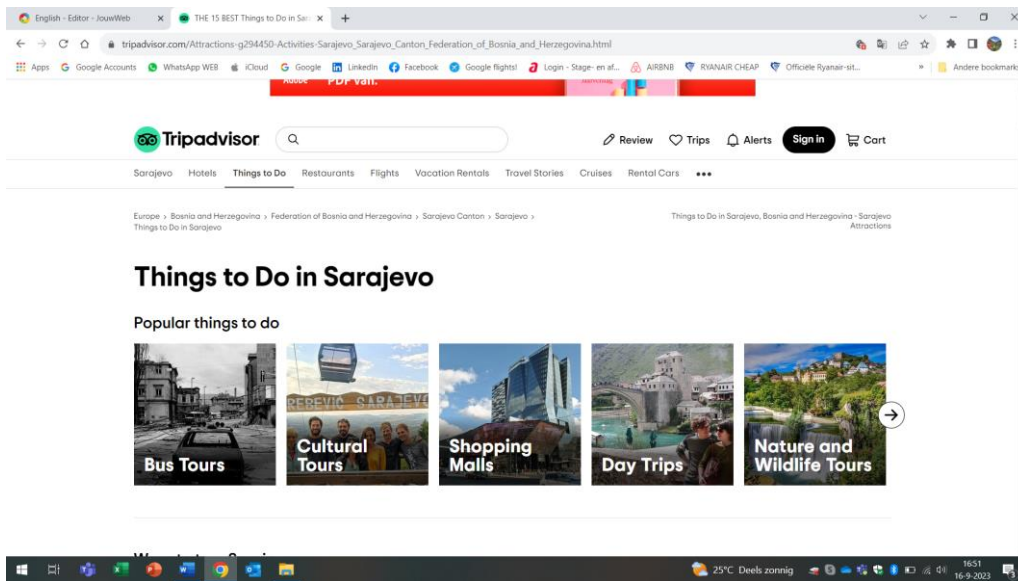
English - Editor - JouwWeb
THE 15 BEST Things to Do in Sar
tripadvisor.com/Attractions-g294450-Activities-Sarajevo_Sarajevo_Canton_Federation_of_Bosnia_and_Herzegovina.html
Apps Google Accounts WhatsApp WEB iCloud Google LinkedIn Facebook Google flights! Login - Stage- en af... AIRBNB RYANAIR CHEAP Officiële Ryanair-sit... Andere bookmarks

PDF van.

Tripadvisor
Review Trips Alerts Sign in Cart

Sarajevo Hotels Things to Do Restaurants Flights Vacation Rentals Travel Stories Cruises Rental Cars •••

Europe › Bosnia and Herzegovina › Federation of Bosnia and Herzegovina › Sarajevo Canton › Sarajevo › Things to Do in Sarajevo
Things to Do in Sarajevo, Bosnia and Herzegovina - Sarajevo Attractions

Things to Do in Sarajevo

Popular things to do

Bus Tours
Cultural Tours
Shopping Malls
Day Trips
Nature and Wildlife Tours

25°C Deels zonnig
16:51
16-9-2023